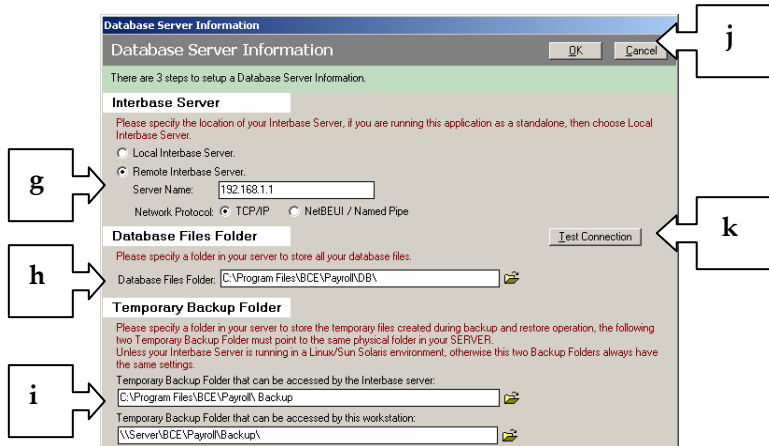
Database Server Information

Database Server Information

OK

Cancel

j

There are 3 steps to setup a Database Server Information.

Interbase Server

Please specify the location of your Interbase Server, if you are running this application as a standalone, then choose Local Interbase Server.

Local Interbase Server.

g

Remote Interbase Server.

Server Name: 192.168.1.1

Network Protocol: TCP/IP NetBEUI / Named Pipe

Database Files Folder

Test Connection

k

Please specify a folder in your server to store all your database files.

h

Database Files Folder: C:\Program Files\BCE\Payroll\DB\

Temporary Backup Folder

Please specify a folder in your server to store the temporary files created during backup and restore operation, the following two Temporary Backup Folder must point to the same physical folder in your SERVER.
Unless your Interbase Server is running in a Linux/Sun Solaris environment, otherwise this two Backup Folders always have the same settings.

i

Temporary Backup Folder that can be accessed by the Interbase server:

C:\Program Files\BCE\Payroll\ Backup

Temporary Backup Folder that can be accessed by this workstation:

\\Server\BCE\Payroll\Backup\